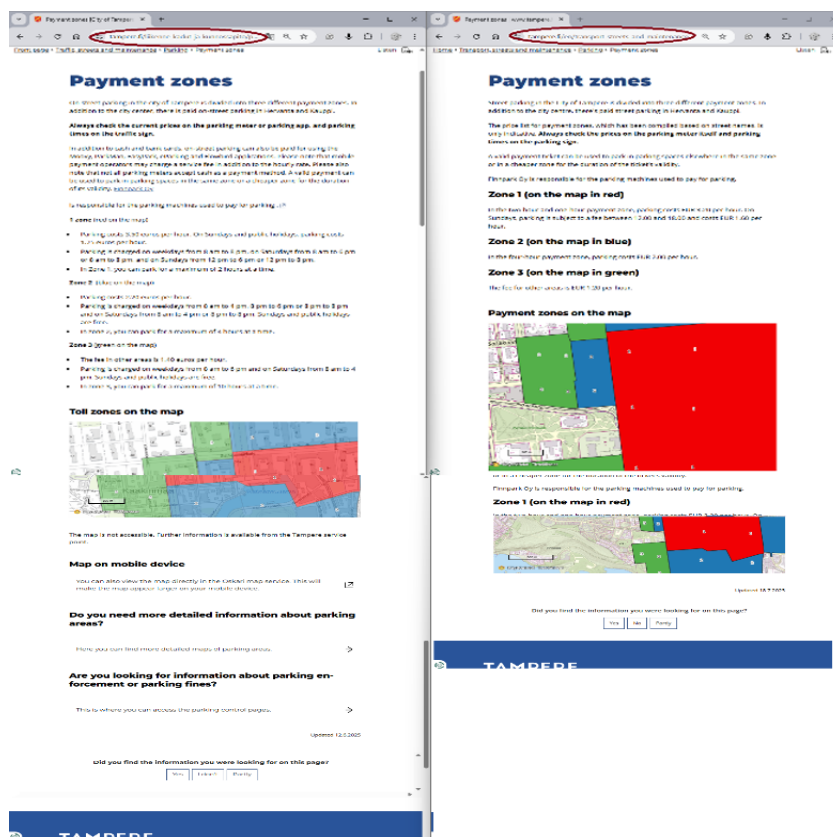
Payment zones | City of Tampere

Payment zones

On-street parking in the city of Tampere is divided into three different payment zones. In addition to the city centre, there is paid on-street parking in Hervanta and Kaukajärvi.

Always check the current prices on the parking meter or parking app, and parking times on the traffic sign.

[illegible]

1 zone (red on the map)

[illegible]

Zone 2 (blue on the map)

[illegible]

Zone 3 (green on the map)

The fee in other areas is 1.40 euros per hour.

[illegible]

Toll zones on the map

The map is not accessible. Further information is available from the Tampere service point.

Map on mobile device

You can also view the map directly in the Oskari map service. This will make the map appear larger on your mobile device.

Do you need more detailed information about parking areas?

Here you can find more detailed maps of parking areas.

Are you looking for information about parking enforcement or parking fines?

This is where you can access the parking control pages.

Updated 12.3.2025

Did you find the information you were looking for on this page?

Yes No Partly

TAMPERE

Payment zones - www.tampere.fi

Payment zones

Street parking in the City of Tampere is divided into three different payment zones. In addition to the city centre, there's paid street parking in Hervanta and Kaukajärvi.

The price list for payment zones, which has been compiled based on street names, is only indicative. Always check the prices on the parking meter itself and parking times on the parking sign.

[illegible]

Finnpark Oy is responsible for the parking machines used to pay for parking.

Zone 1 (on the map in red)

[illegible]

Zone 2 (on the map in blue)

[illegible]

Zone 3 (on the map in green)

The fee for other areas is EUR 1.20 per hour.

Payment zones on the map

Finnpark Oy is responsible for the parking machines used to pay for parking.

Zone 1 (on the map in red)

Updated 18.7.2023

Did you find the information you were looking for on this page?

Yes No Partly

TAMPERE